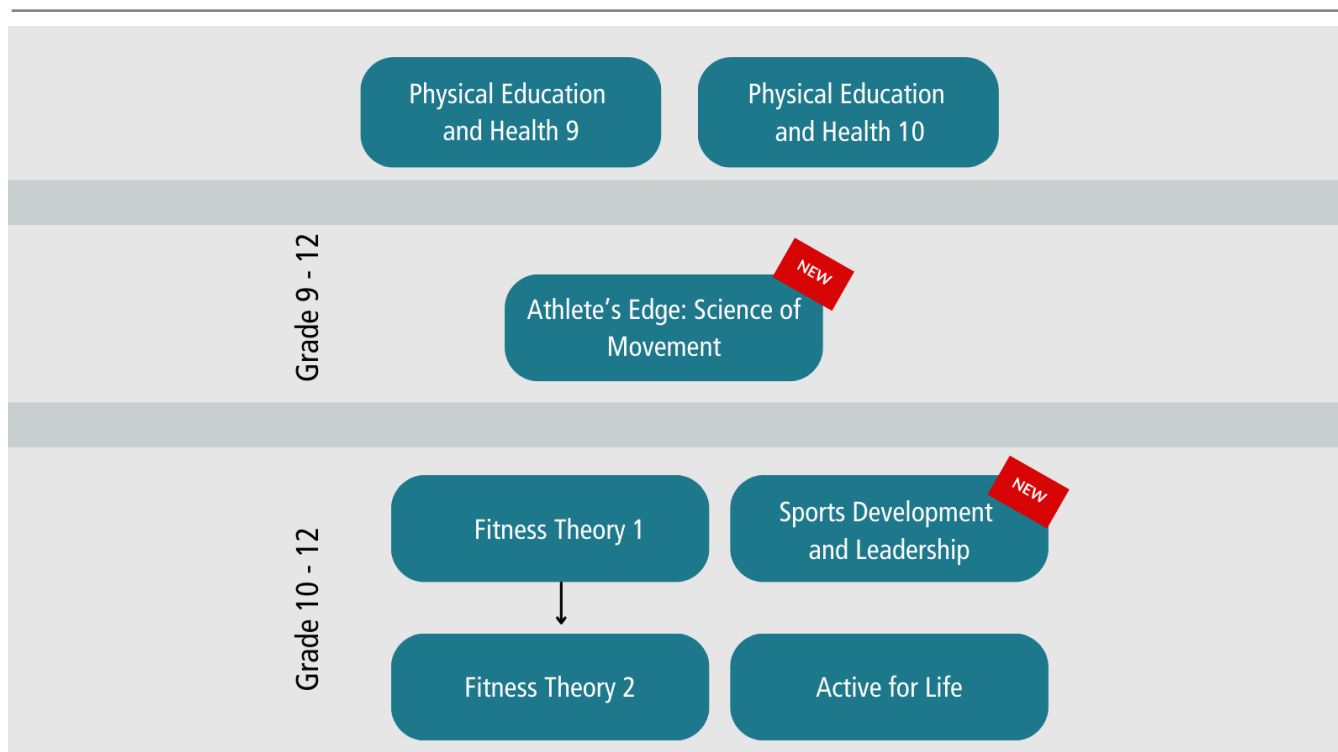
Physical Education and Health 9

Physical Education and Health 10

Grade 9 - 12

NEW

Athlete’s Edge: Science of Movement

Grade 10 - 12

Fitness Theory 1

NEW

Sports Development and Leadership

Fitness Theory 2

Active for Life